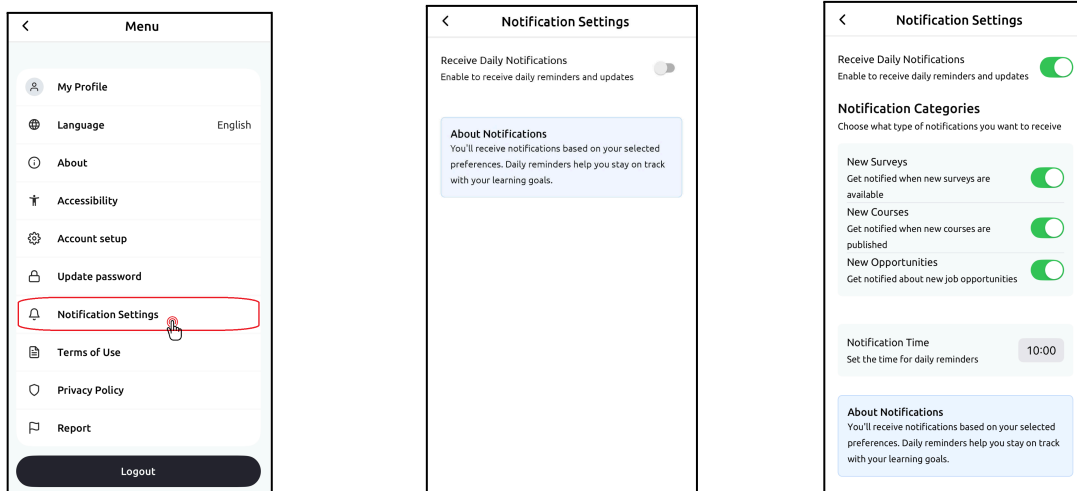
Menu

My Profile

Language English

About

Accessibility

Account setup

Update password

Notification Settings

Terms of Use

Privacy Policy

Report

Logout

Notification Settings

Receive Daily Notifications
Enable to receive daily reminders and updates

About Notifications
You'll receive notifications based on your selected preferences. Daily reminders help you stay on track with your learning goals.

Notification Settings

Receive Daily Notifications
Enable to receive daily reminders and updates

Notification Categories
Choose what type of notifications you want to receive

New Surveys
Get notified when new surveys are available

New Courses
Get notified when new courses are published

New Opportunities
Get notified about new job opportunities

Notification Time
Set the time for daily reminders

10:00

About Notifications
You'll receive notifications based on your selected preferences. Daily reminders help you stay on track with your learning goals.